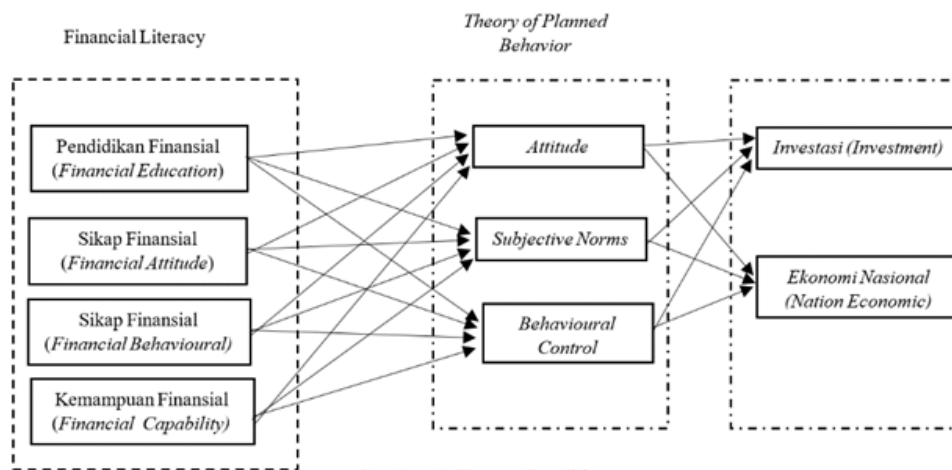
Financial Literacy

Theory of Planned Behavior

Pendidikan Finansial (Financial Education)

Sikap Finansial (Financial Attitude)

Sikap Finansial (Financial Behavioural)

Kemampuan Finansial (Financial Capability)

Attitude

Subjective Norms

Behavioural Control

Investasi (Investment)

Ekonomi Nasional (Nation Economic)